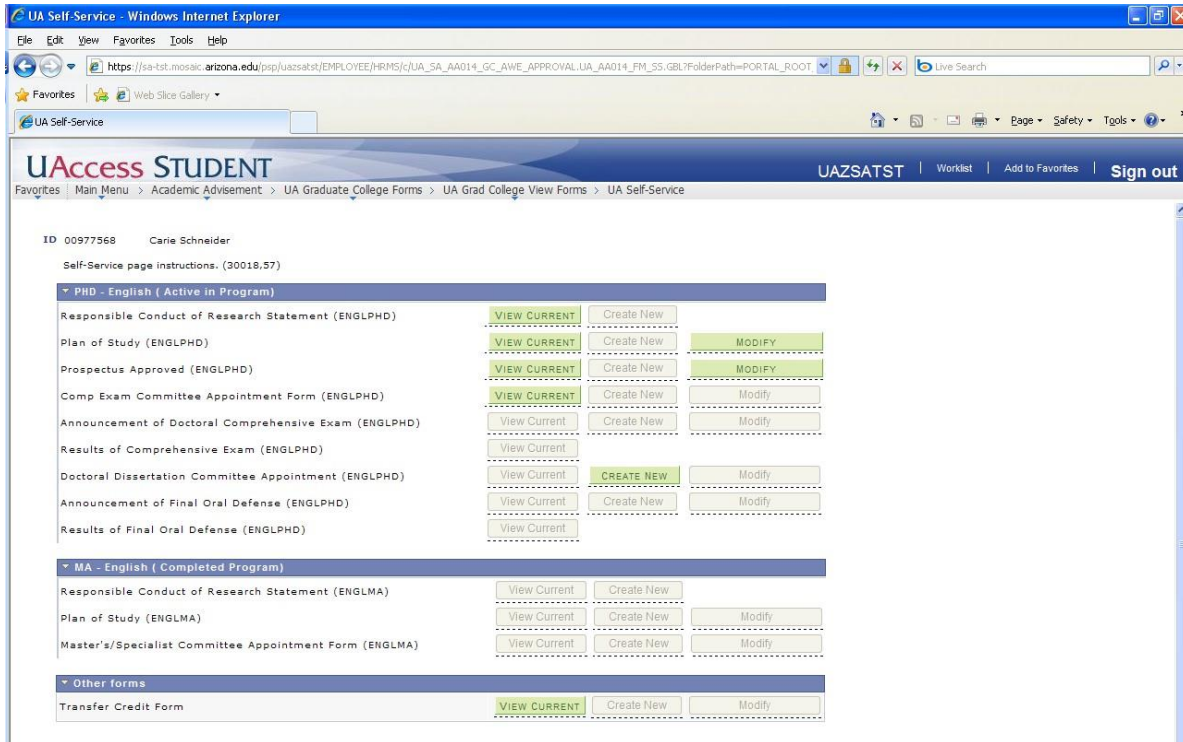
UA Self-Service - Windows Internet Explorer

File Edit View Favorites Tools Help

https://sa-tst.mosaic.arizona.edu/psp/uazsatst/EMPLOYEE/HRMS/c/UA_SA_AA014_GC_AWE_APPROVAL.UA_AA014_FM_SS.GBL?FolderPath=PORTAL_ROOT

Live Search

Favorites | Web Slice Gallery

UA Self-Service

Page Safety Tools

UAccess STUDENT

UAZSATST | Worklist | Add to Favorites | Sign out

Favorites | Main Menu > Academic Advisement > UA Graduate College Forms > UA Grad College View Forms > UA Self-Service

ID 00977568 Carie Schneider

Self-Service page instructions. (30018,57)

PHD - English ( Active in Program)

Responsible Conduct of Research Statement (ENGLPHD) VIEW CURRENT Create New

Plan of Study (ENGLPHD) VIEW CURRENT Create New MODIFY

Prospectus Approved (ENGLPHD) VIEW CURRENT Create New MODIFY

Comp Exam Committee Appointment Form (ENGLPHD) VIEW CURRENT Create New Modify

Announcement of Doctoral Comprehensive Exam (ENGLPHD) View Current Create New Modify

Results of Comprehensive Exam (ENGLPHD) View Current

Doctoral Dissertation Committee Appointment (ENGLPHD) View Current CREATE NEW Modify

Announcement of Final Oral Defense (ENGLPHD) View Current Create New Modify

Results of Final Oral Defense (ENGLPHD) View Current

MA - English ( Completed Program)

Responsible Conduct of Research Statement (ENGLMA) View Current Create New

Plan of Study (ENGLMA) View Current Create New Modify

Master's/Specialist Committee Appointment Form (ENGLMA) View Current Create New Modify

Other forms

Transfer Credit Form VIEW CURRENT Create New Modify